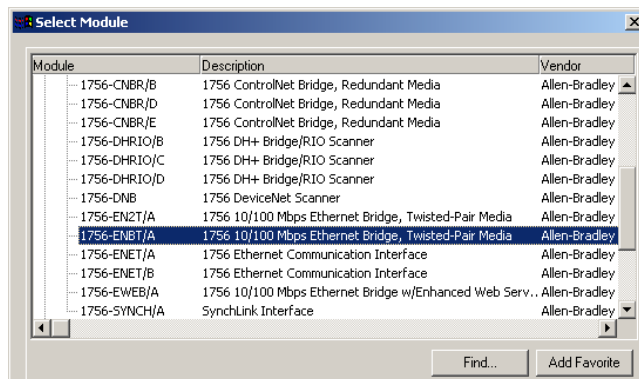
Select Module

| Module | Description | Vendor |
|---|---|---|
| 1756-CNBR/B | 1756 ControlNet Bridge, Redundant Media | Allen-Bradley |
| 1756-CNBR/D | 1756 ControlNet Bridge, Redundant Media | Allen-Bradley |
| 1756-CNBR/E | 1756 ControlNet Bridge, Redundant Media | Allen-Bradley |
| 1756-DHRIO/B | 1756 DH+ Bridge/RIO Scanner | Allen-Bradley |
| 1756-DHRIO/C | 1756 DH+ Bridge/RIO Scanner | Allen-Bradley |
| 1756-DHRIO/D | 1756 DH+ Bridge/RIO Scanner | Allen-Bradley |
| 1756-DNB | 1756 DeviceNet Scanner | Allen-Bradley |
| 1756-EN2T/A | 1756 10/100 Mbps Ethernet Bridge, Twisted-Pair Media | Allen-Bradley |
| 1756-ENBT/A | 1756 10/100 Mbps Ethernet Bridge, Twisted-Pair Media | Allen-Bradley |
| 1756-ENET/A | 1756 Ethernet Communication Interface | Allen-Bradley |
| 1756-ENET/B | 1756 Ethernet Communication Interface | Allen-Bradley |
| 1756-EWEB/A | 1756 10/100 Mbps Ethernet Bridge w/Enhanced Web Serv... | Allen-Bradley |
| 1756-SYNCH/A | SynchLink Interface | Allen-Bradley |

Find...
Add Favorite